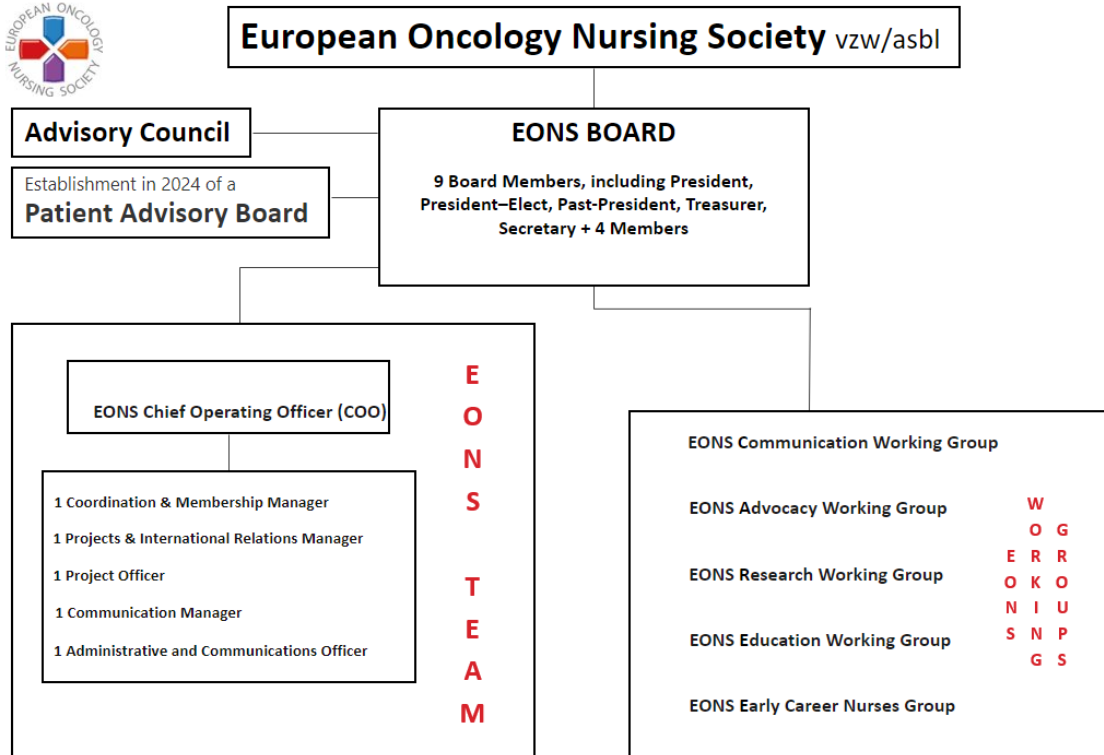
EUROPEAN ONCOLOGY NURSING SOCIETY

European Oncology Nursing Society vzw/asbl

Advisory Council

Establishment in 2024 of a
Patient Advisory Board

EONS BOARD

9 Board Members, including President, President–Elect, Past-President, Treasurer, Secretary + 4 Members

EONS Chief Operating Officer (COO)

1 Coordination & Membership Manager
1 Projects & International Relations Manager
1 Project Officer
1 Communication Manager
1 Administrative and Communications Officer

E
O
N
S

T
E
A
M

EONS Communication Working Group

EONS Advocacy Working Group

EONS Research Working Group

EONS Education Working Group

EONS Early Career Nurses Group

EONS
WORKING
GROUPS